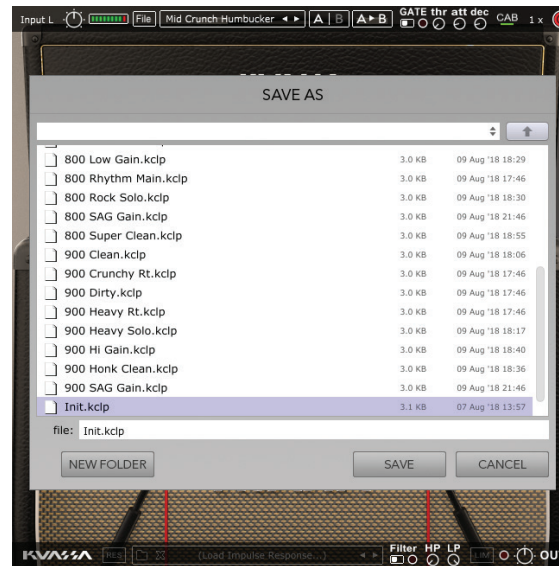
Input L File Mid Crunch Humbucker ◂ ▸ A | B A▸B GATE thr att dec CAB 1x

SAVE AS

| | | |
|---|---|---|
| 800 Low Gain.kclp | 3.0 KB | 09 Aug '18 18:29 |
| 800 Rhythm Main.kclp | 3.0 KB | 09 Aug '18 17:46 |
| 800 Rock Solo.kclp | 3.0 KB | 09 Aug '18 18:30 |
| 800 SAG Gain.kclp | 3.0 KB | 09 Aug '18 21:46 |
| 800 Super Clean.kclp | 3.0 KB | 09 Aug '18 18:55 |
| 900 Clean.kclp | 3.0 KB | 09 Aug '18 18:06 |
| 900 Crunchy Rt.kclp | 3.0 KB | 09 Aug '18 17:46 |
| 900 Dirty.kclp | 3.0 KB | 09 Aug '18 17:46 |
| 900 Heavy Rt.kclp | 3.0 KB | 09 Aug '18 17:46 |
| 900 Heavy Solo.kclp | 3.0 KB | 09 Aug '18 18:17 |
| 900 Hi Gain.kclp | 3.0 KB | 09 Aug '18 18:40 |
| 900 Honk Clean.kclp | 3.0 KB | 09 Aug '18 18:36 |
| 900 SAG Gain.kclp | 3.0 KB | 09 Aug '18 21:46 |
| Init.kclp | 3.1 KB | 07 Aug '18 13:57 |

file: Init.kclp

NEW FOLDER SAVE CANCEL

KVASA RES (Load Impulse Response...) Filter HP LP LIM OUT